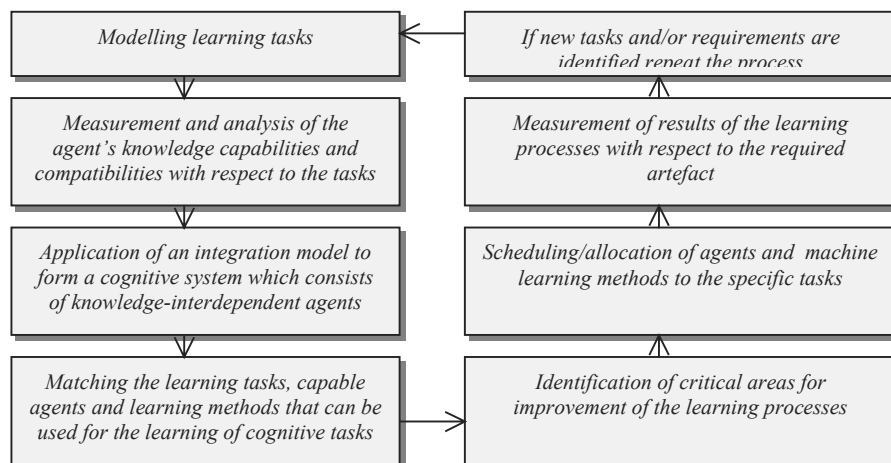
Modelling learning tasks

Measurement and analysis of the agent's knowledge capabilities and compatibilities with respect to the tasks

Application of an integration model to form a cognitive system which consists of knowledge-interdependent agents

Matching the learning tasks, capable agents and learning methods that can be used for the learning of cognitive tasks

Identification of critical areas for improvement of the learning processes

Scheduling/allocation of agents and machine learning methods to the specific tasks

Measurement of results of the learning processes with respect to the required artefact

If new tasks and/or requirements are identified repeat the process